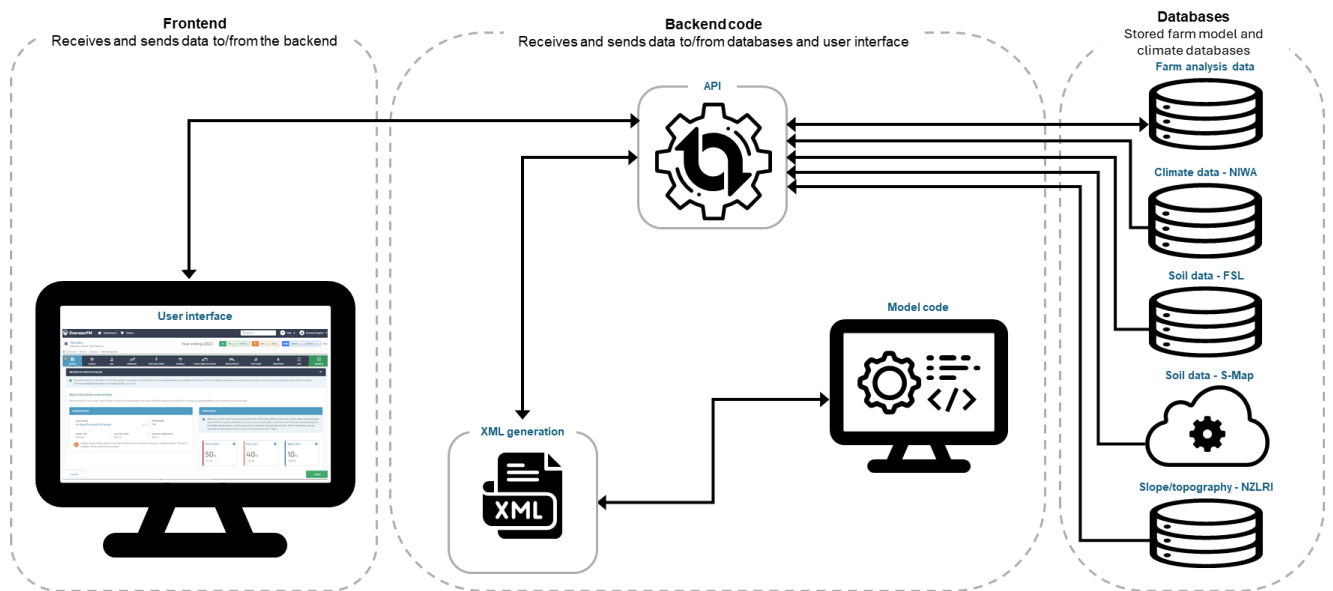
Frontend
Receives and sends data to/from the backend

Backend code
Receives and sends data to/from databases and user interface

Databases
Stored farm model and climate databases

API

Farm analysis data

Climate data - NIWA

Soil data - FSL

Soil data - S-Map

Slope/topography - NZLRI

User interface

OverseerFM

Year ending 2022

50%

40%

10%

Model code

XML generation

XML